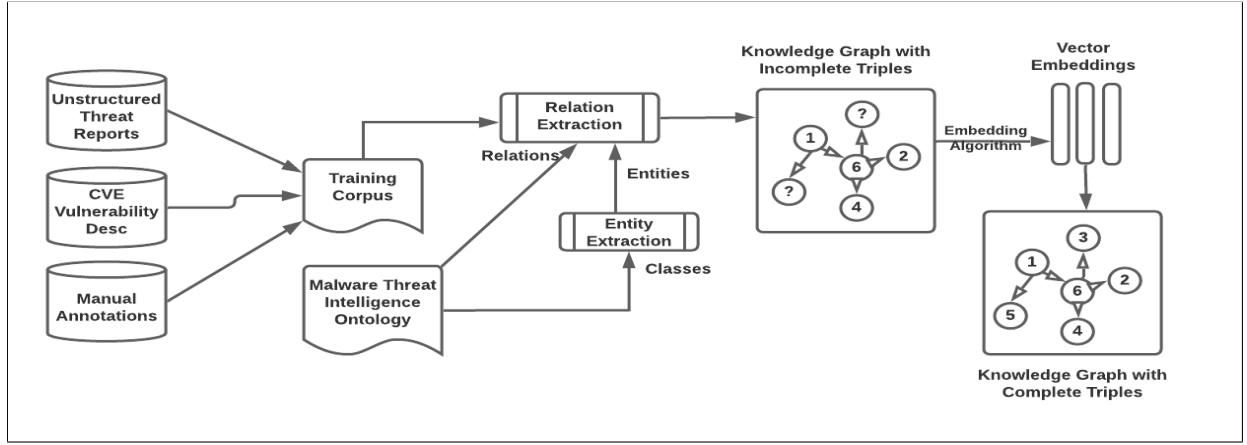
Unstructured Threat Reports

CVE Vulnerability Desc

Manual Annotations

Training Corpus

Relation Extraction

Relations

Entities

Entity Extraction

Classes

Malware Threat Intelligence Ontology

Knowledge Graph with Incomplete Triples

1
?
6
2
?
4

Embedding Algorithm

Vector Embeddings

3
1
6
2
5
4

Knowledge Graph with Complete Triples